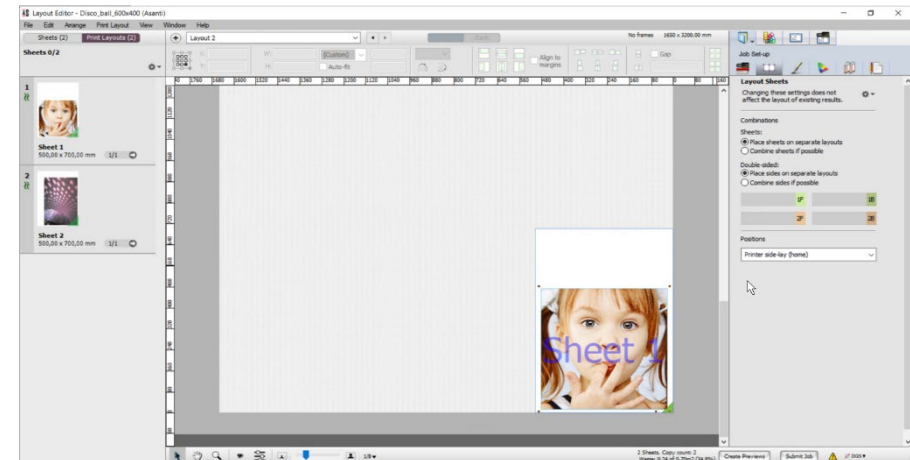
Layout Editor - Disco_ball_600x400 (Asanti)

File Edit Arrange Print Layout View Window Help

Sheets (2) Print Layouts (2)

Layout 2

No frames 1600 x 3200,00 mm

Sheets 0/2

(Custom)

Auto-fit

Align to margins

Gap

1

Sheet 1
500,00 x 700,00 mm 1/1

2

Sheet 2
500,00 x 700,00 mm 1/1

1760 1680 1600 1520 1440 1360 1280 1200 1120 1040 960 880 800 720 640 560 480 400 320 240 160 80 0 80 160

Sheet 1

Job Set-up

Layout Sheets

Changing these settings does not affect the layout of existing results.

Combinations

Sheets:
Place sheets on separate layouts
Combine sheets if possible

Double-sided:
Place sides on separate layouts
Combine sides if possible

1F 1B
2F 2B

Positions

Printer side-lay (home)

1/9

2 Sheets, Copy count: 2

Create Previews Submit Job